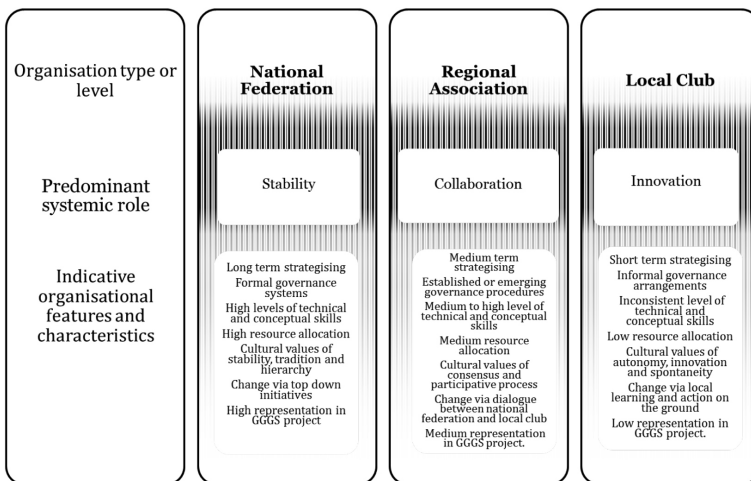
| Organisation type or level | National Federation | Regional Association | Local Club |
|---|---|---|---|
| Predominant systemic role | Stability | Collaboration | Innovation |
| Indicative organisational features and characteristics | Long term strategising<br>Formal governance systems<br>High levels of technical and conceptual skills<br>High resource allocation<br>Cultural values of stability, tradition and hierarchy<br>Change via top down initiatives<br>High representation in GGGS project | Medium term strategising<br>Established or emerging governance procedures<br>Medium to high level of technical and conceptual skills<br>Medium resource allocation<br>Cultural values of consensus and participative process<br>Change via dialogue between national federation and local club<br>Medium representation in GGGS project. | Short term strategising<br>Informal governance arrangements<br>Inconsistent level of technical and conceptual skills<br>Low resource allocation<br>Cultural values of autonomy, innovation and spontaneity<br>Change via local learning and action on the ground<br>Low representation in GGGS project. |